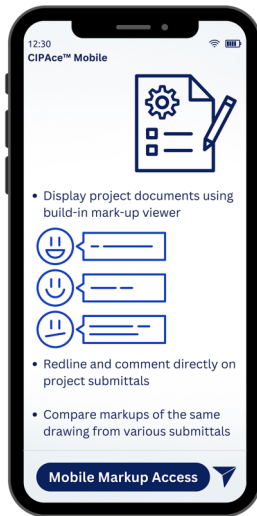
12:30

CIPAce™ Mobile

• Display project documents using build-in mark-up viewer

• Redline and comment directly on project submittals

• Compare markups of the same drawing from various submittals

Mobile Markup Access